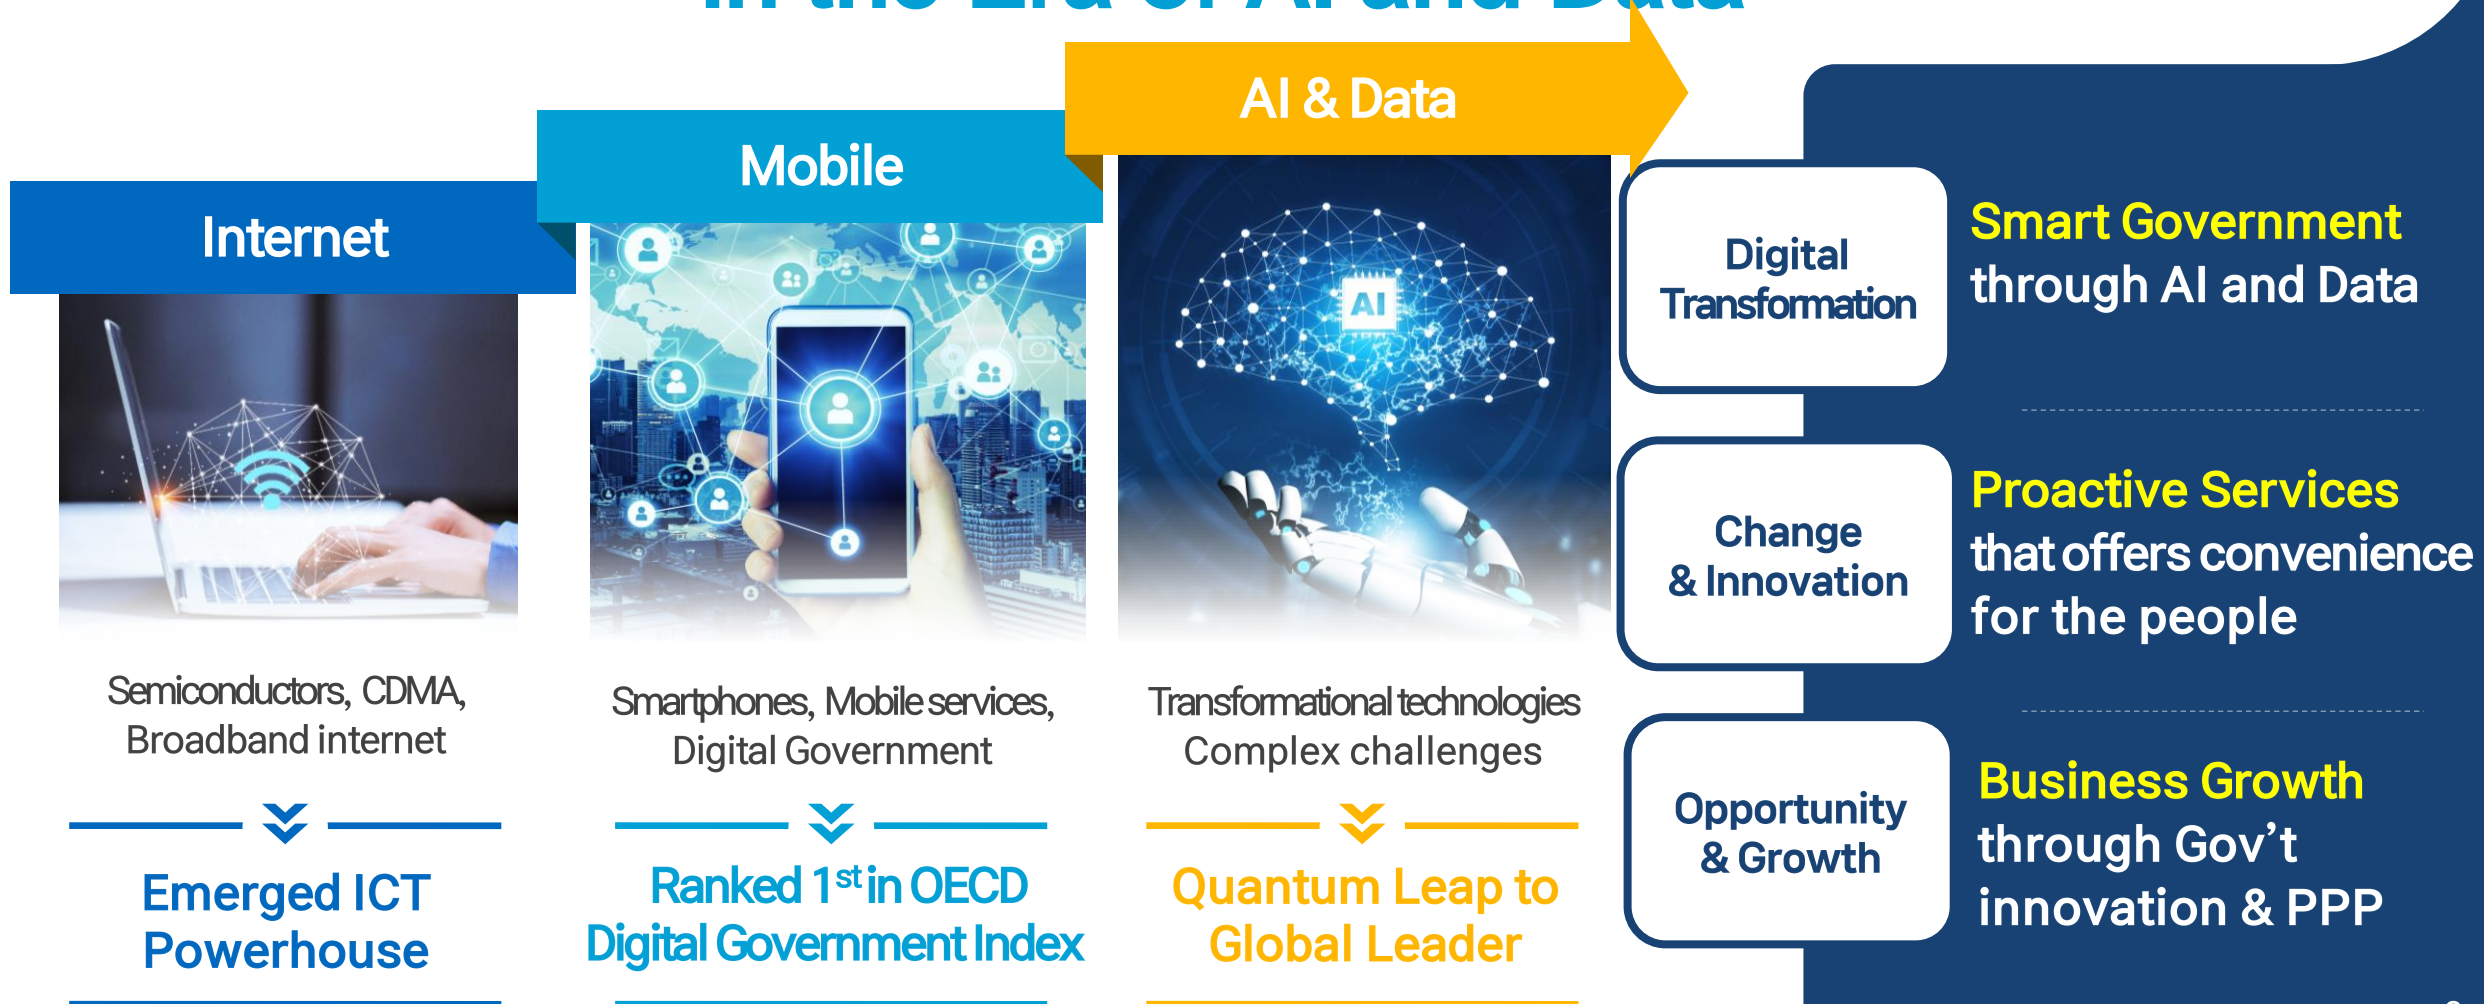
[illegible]

Internet

Mobile

AI & Data

AI

Semiconductors, CDMA, Broadband internet

Emerged ICT Powerhouse

Smartphones, Mobile services, Digital Government

Ranked 1$^{st}$ in OECD Digital Government Index

Transformational technologies Complex challenges

Quantum Leap to Global Leader

Digital Transformation

Smart Government through AI and Data

Change & Innovation

Proactive Services that offers convenience for the people

Opportunity & Growth

Business Growth through Gov't innovation & PPP